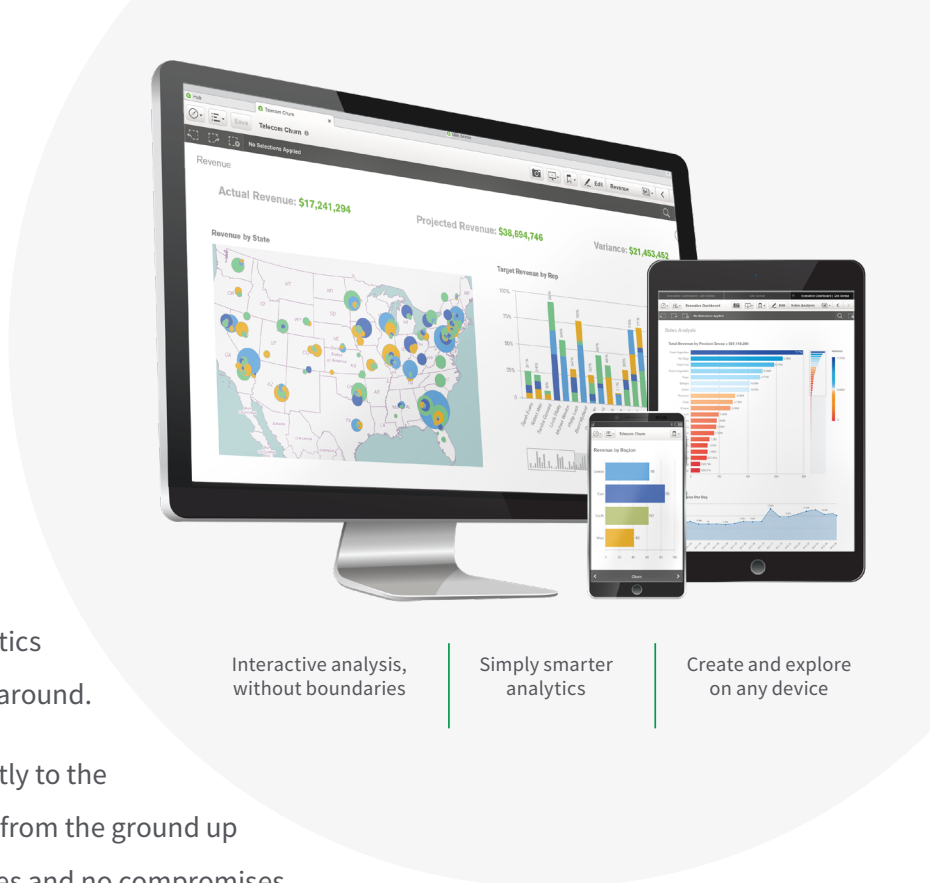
Hub
Telecom Churn
Telecom Churn
Save
No Selections Applied
Revenue
Edit
Revenue
Actual Revenue: $17,241,294
Projected Revenue: $38,694,746
Variance: $21,453,452
Revenue by State
Target Revenue by Rep
Sales Analysis
Total Revenue by Product Group
Telecom Churn
Revenue by Region
Churn

tics
around.

tly to the
from the ground up
es and no compromises

Interactive analysis, without boundaries

Simply smarter analytics

Create and explore on any device